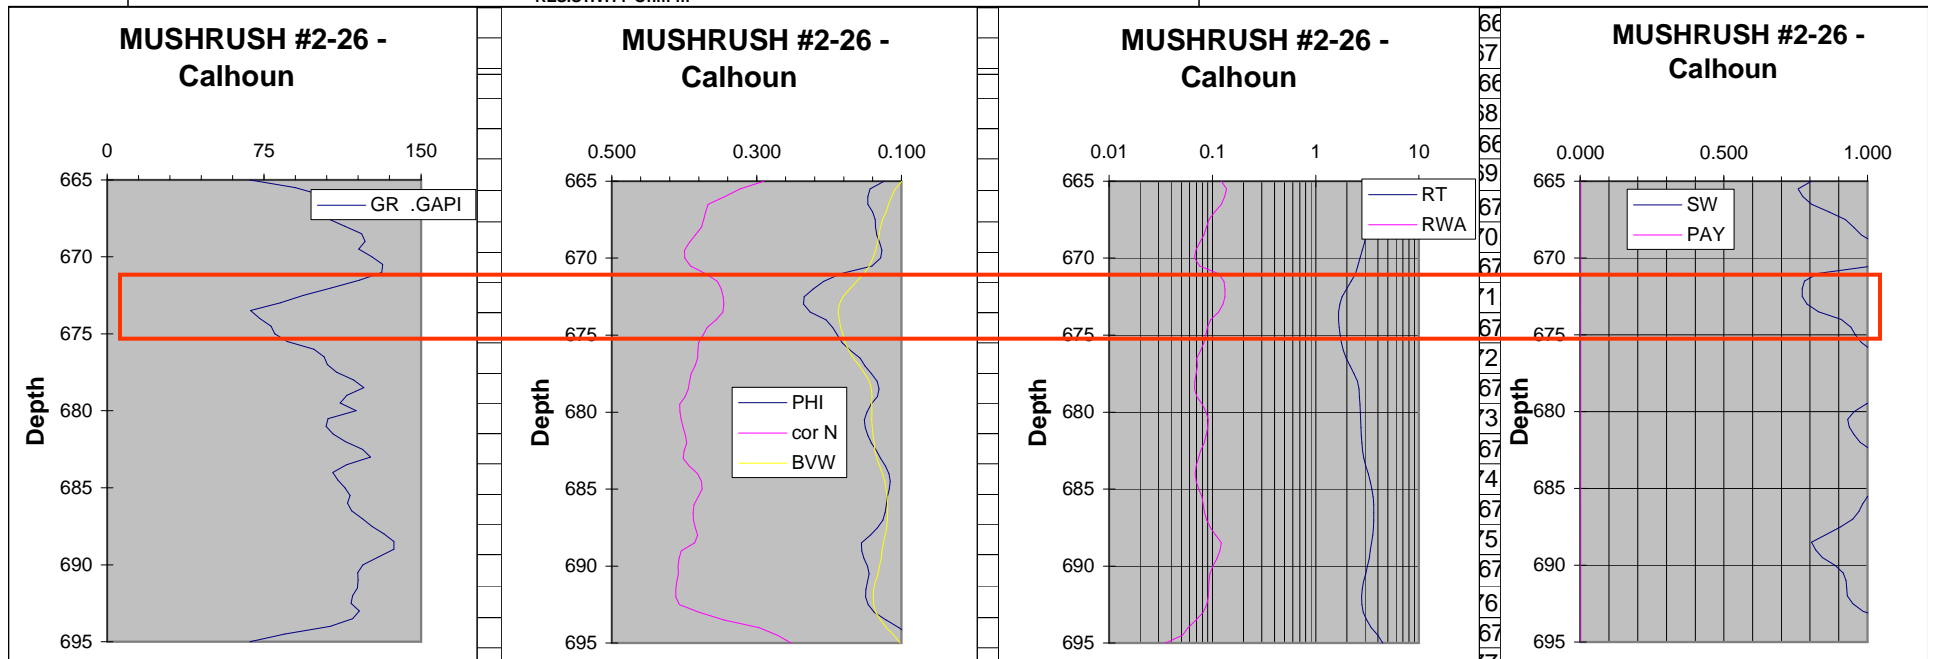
MUSHRUSH #2-26 - Calhoun

0 75 150

665 670 675 680 685 690 695

Depth

GR .GAPI

MUSHRUSH #2-26 - Calhoun

0.500 0.300 0.100

665 670 675 680 685 690 695

Depth

PHI
cor N
BVW

MUSHRUSH #2-26 - Calhoun

0.01 0.1 1 10

665 670 675 680 685 690 695

Depth

RT
RWA

MUSHRUSH #2-26 - Calhoun

0.000 0.500 1.000

665 670 675 680 685 690 695

Depth

SW
PAY